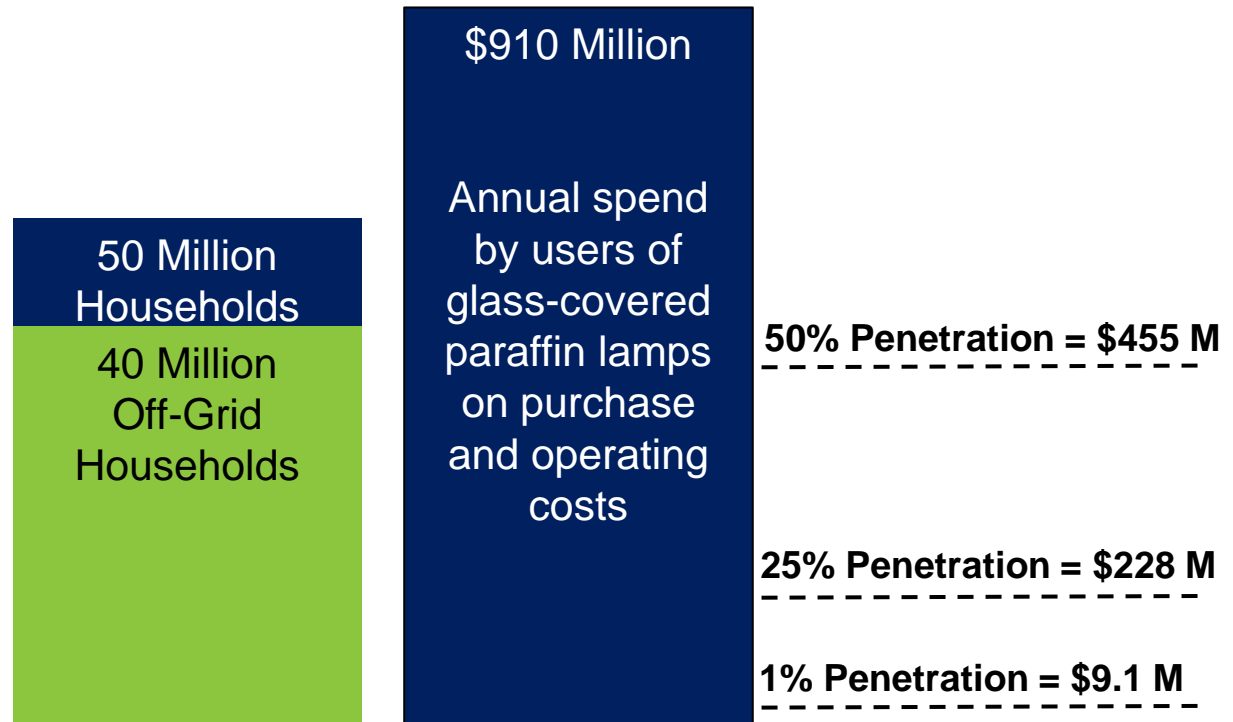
50 Million Households

40 Million Off-Grid Households

\$910 Million

Annual spend by users of glass-covered paraffin lamps on purchase and operating costs

50% Penetration = \$455 M

25% Penetration = \$228 M

1% Penetration = \$9.1 M